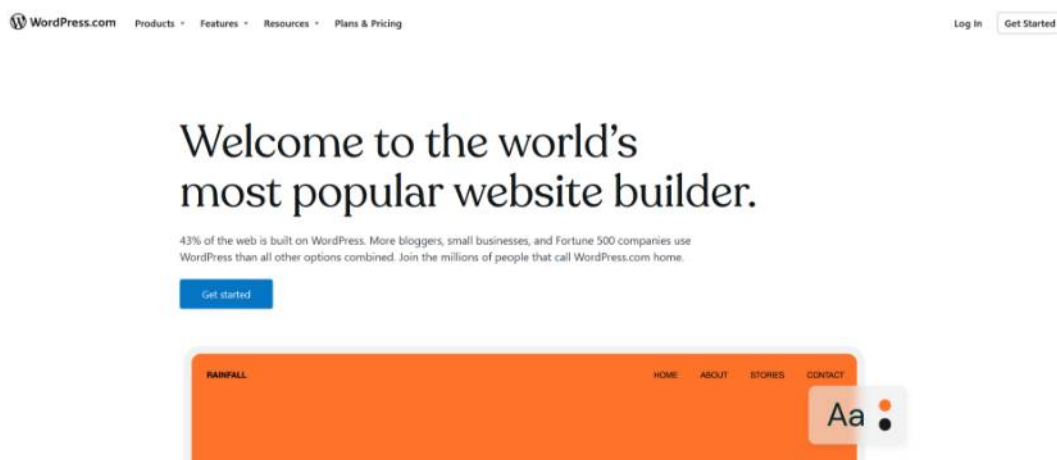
WordPress.com Products Features Resources Plans & Pricing Log In Get Started

Welcome to the world's most popular website builder.

43% of the web is built on WordPress. More bloggers, small businesses, and Fortune 500 companies use WordPress than all other options combined. Join the millions of people that call WordPress.com home.

Get started

RAINFALL HOME ABOUT STORIES CONTACT

Aa